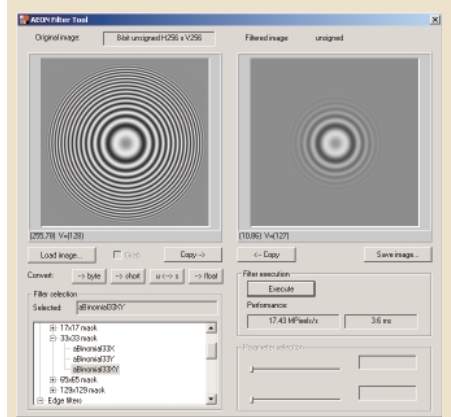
AEON Filter Tool

Original image: 8bit unsigned H256 x V256

Filtered image: unsigned

(255,78) V=(128)

(10,86) V=(127)

Load image...

Gray

Copy ->

<- Copy

Save image...

Convert: -> byte -> short u <-> s -> float

Filter selection

Selected: aBinomial33XY

17x17 mask
33x33 mask
aBinomial33X
aBinomial33Y
aBinomial33XY
65x65 mask
129x129 mask
Edge filter

Filter execution

Execute

Performance:

17.43 MPixels/s

3.6 ms

Parameter selection